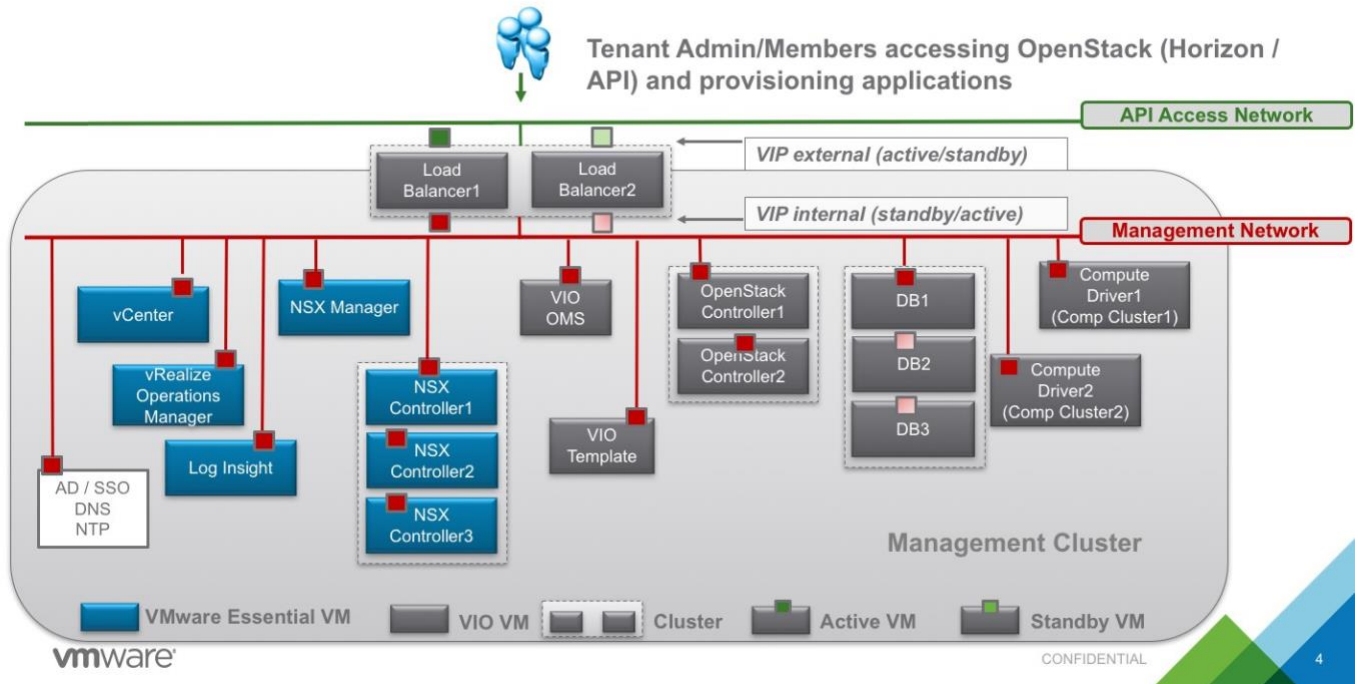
Tenant Admin/Members accessing OpenStack (Horizon / API) and provisioning applications

API Access Network

Load Balancer1

Load Balancer2

VIP external (active/standby)

VIP internal (standby/active)

Management Network

vCenter

NSX Manager

VIO OMS

OpenStack Controller1

OpenStack Controller2

DB1

DB2

DB3

Compute Driver1 (Comp Cluster1)

Compute Driver2 (Comp Cluster2)

vRealize Operations Manager

NSX Controller1

NSX Controller2

NSX Controller3

VIO Template

Log Insight

AD / SSO DNS NTP

Management Cluster

VMware Essential VM

VIO VM

Cluster

Active VM

Standby VM

vmware

CONFIDENTIAL

4